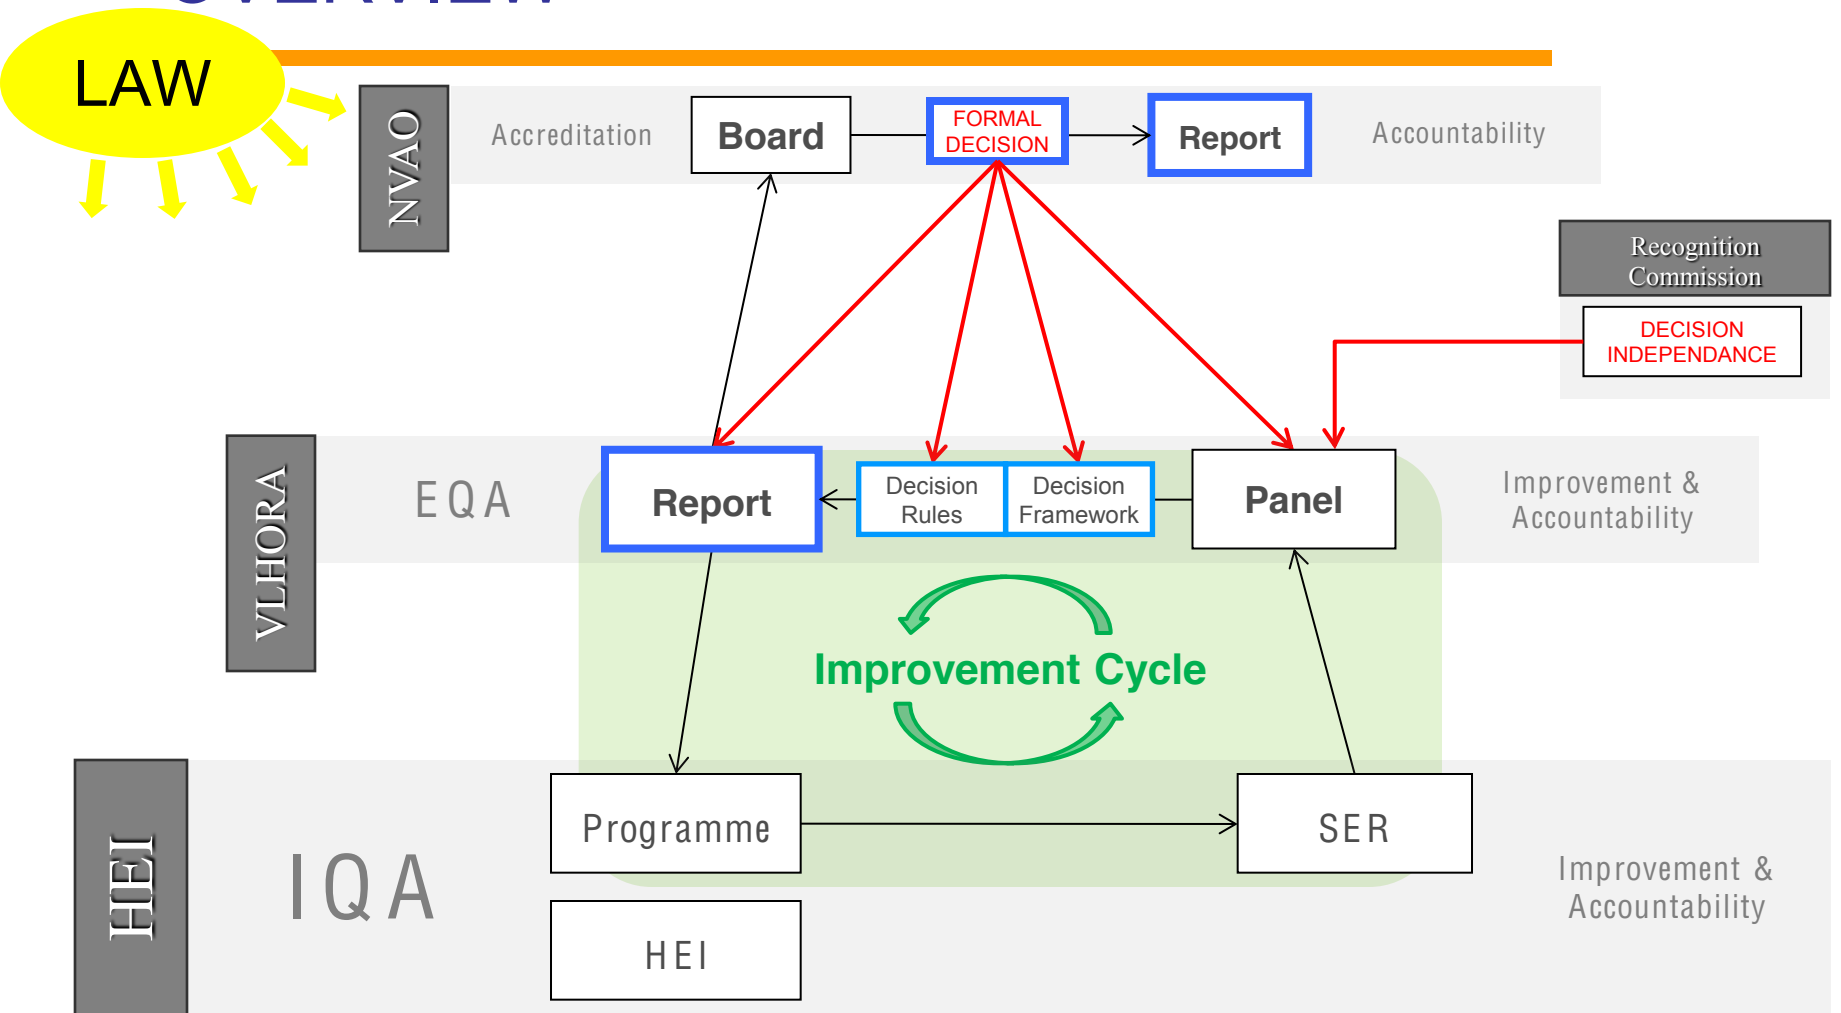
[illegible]

LAW

NVAO

Accreditation

Board

FORMAL DECISION

Report

Accountability

Recognition Commission

DECISION INDEPENDANCE

VLHORA

EQA

Report

Decision Rules

Decision Framework

Panel

Improvement & Accountability

Improvement Cycle

HEI

IQA

Programme

SER

HEI

Improvement & Accountability